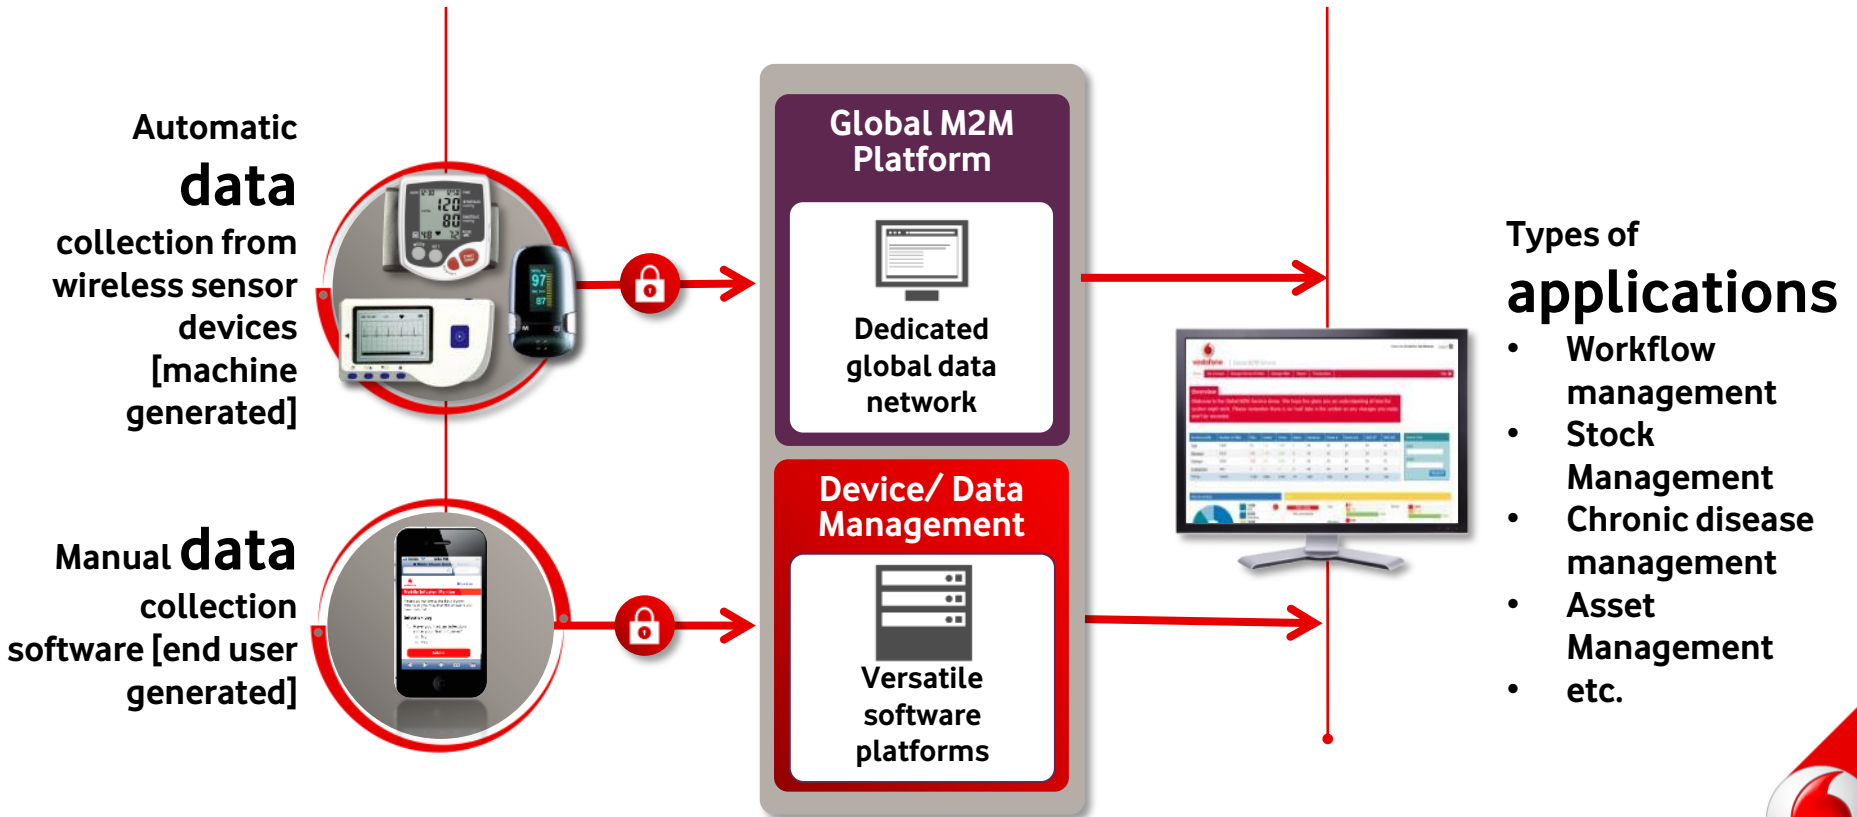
Automatic data collection from wireless sensor devices [machine generated]

Manual data collection software [end user generated]

Global M2M Platform

Dedicated global data network

Device/ Data Management

Versatile software platforms

Types of applications

- Workflow management
- Stock Management
- Chronic disease management
- Asset Management
- etc.